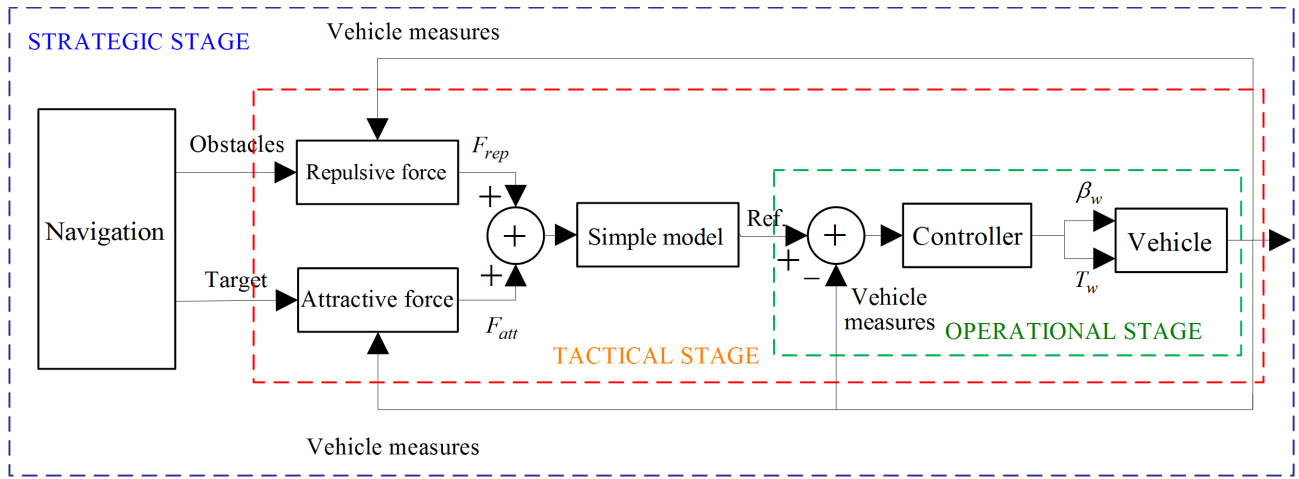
STRATEGIC STAGE

Vehicle measures

Navigation

Obstacles

Repulsive force

$F_{rep}$

+

+

Target

Attractive force

$F_{att}$

+

Simple model

Ref.

+

+

−

Controller

$\beta_w$

$T_w$

Vehicle

Vehicle measures

OPERATIONAL STAGE

TACTICAL STAGE

Vehicle measures